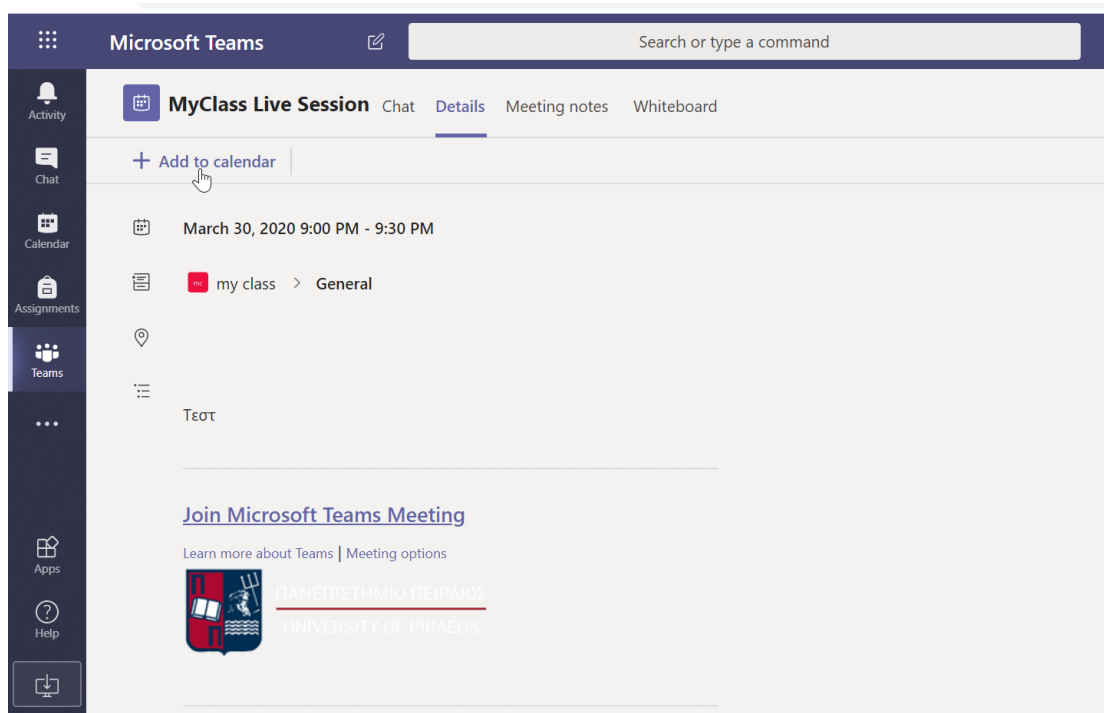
Microsoft Teams

Search or type a command

Activity

Chat

Calendar

Assignments

Teams

...

Apps

Help

MyClass Live Session Chat Details Meeting notes Whiteboard

+ Add to calendar

March 30, 2020 9:00 PM - 9:30 PM

mc my class > General

Τεστ

Join Microsoft Teams Meeting

Learn more about Teams | Meeting options

ΠΑΝΕΠΙΣΤΗΜΙΟ ΠΕΙΡΑΙΩΣ
UNIVERSITY OF PIRAEUS